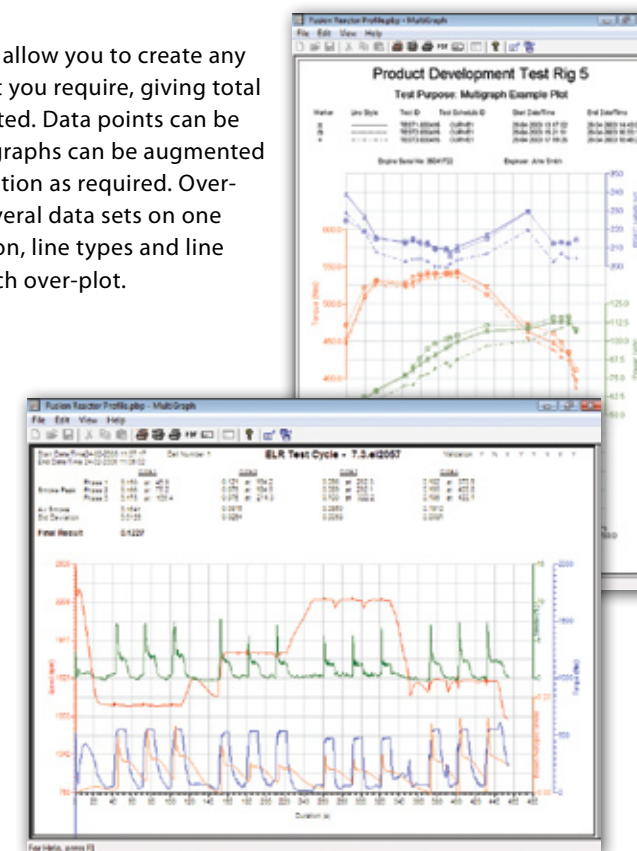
allow you to create any t you require, giving total ted. Data points can be graphs can be augmented ition as required. Oververal data sets on one on, line types and line ch over-plot.

Fusion Reactor Profile.plsp - MultiGraph
File Edit View Help
Product Development Test Rig 5
Test Purpose: Multigraph Example Plot
Marker Line Style Test ID Test Schedule ID Start Date/Time End Date/Time
Engine Serial No: Engineer:

Fusion Reactor Profile.plsp - MultiGraph
File Edit View Help
ELR Test Cycle - 7.3.el2057
Final Result 0.1227
Duration (s)
For Help, press F1